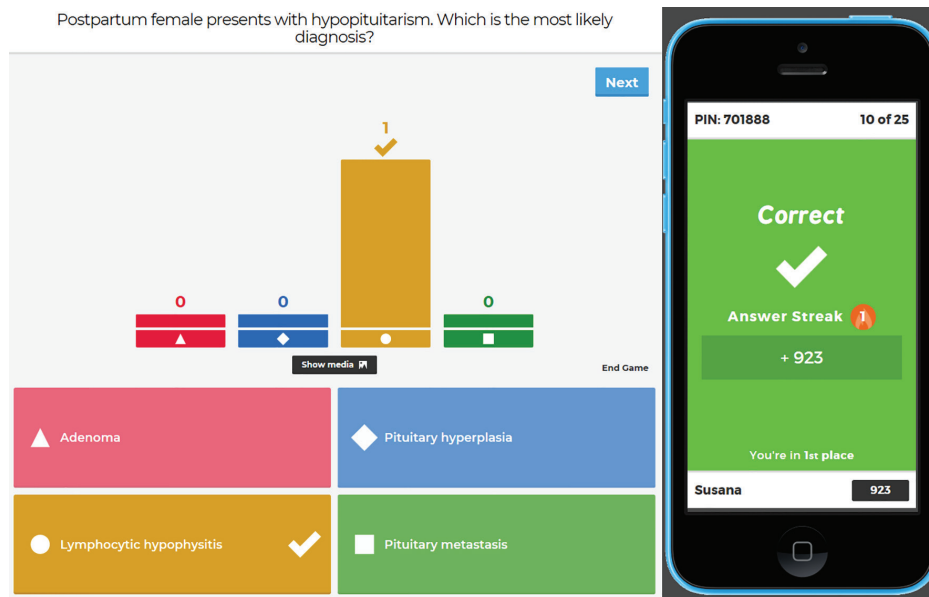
Postpartum female presents with hypopituitarism. Which is the most likely diagnosis?

Next

1

0 0 0

Show media

End Game

Adenoma

Pituitary hyperplasia

Lymphocytic hypophysitis

Pituitary metastasis

PIN: 701888 10 of 25

Correct

Answer Streak 1

+ 923

You're in 1st place

Susana 923